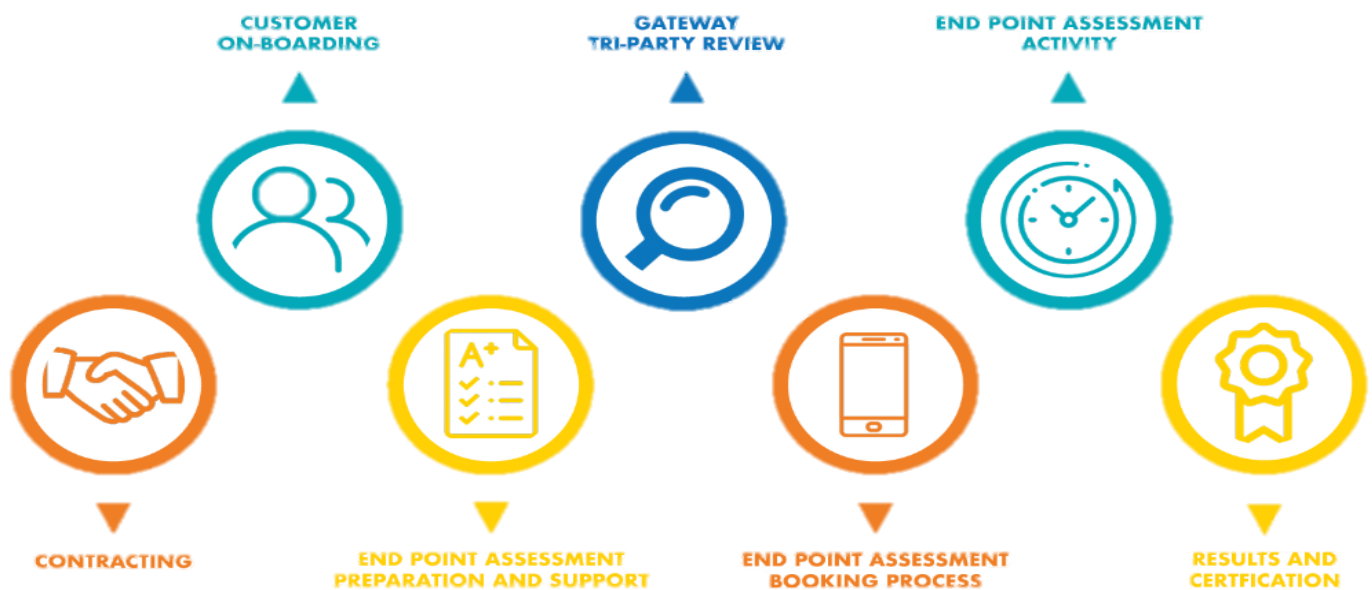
CUSTOMER ON-BOARDING

GATEWAY TRI-PARTY REVIEW

END POINT ASSESSMENT ACTIVITY

A+

CONTRACTING

END POINT ASSESSMENT PREPARATION AND SUPPORT

END POINT ASSESSMENT BOOKING PROCESS

RESULTS AND CERTFICATION